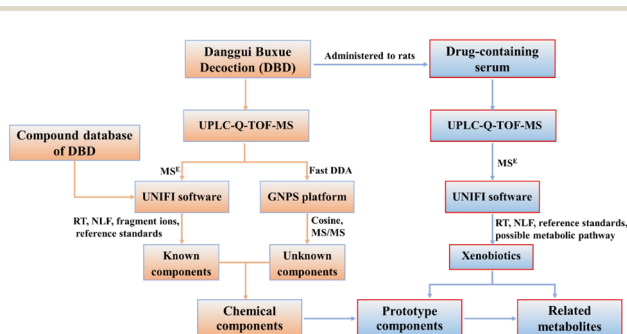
Danggui Buxue Decoction (DBD)

Administered to rats

Drug-containing serum

UPLC-Q-TOF-MS

UPLC-Q-TOF-MS

Compound database of DBD

$MS^E$

Fast DDA

$MS^E$

UNIFI software

GNPS platform

UNIFI software

RT, NLF, fragment ions, reference standards

Cosine, MS/MS

RT, NLF, reference standards, possible metabolic pathway

Known components

Unknown components

Xenobiotics

Chemical components

Prototype components

Related metabolites